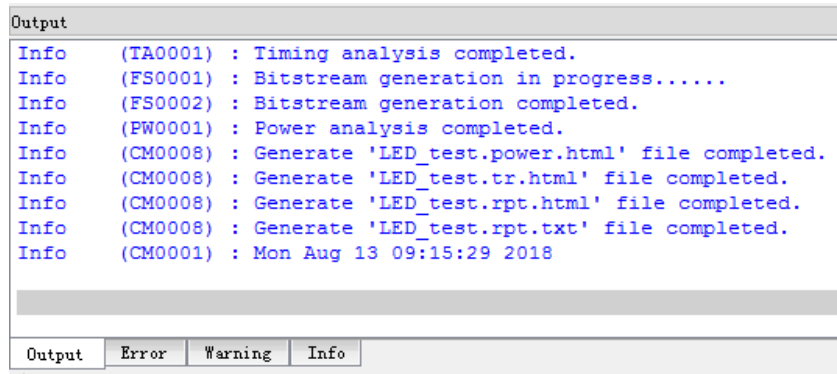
Output

Info (TA0001) : Timing analysis completed.
Info (FS0001) : Bitstream generation in progress......
Info (FS0002) : Bitstream generation completed.
Info (PW0001) : Power analysis completed.
Info (CM0008) : Generate 'LED_test.power.html' file completed.
Info (CM0008) : Generate 'LED_test.tr.html' file completed.
Info (CM0008) : Generate 'LED_test.rpt.html' file completed.
Info (CM0008) : Generate 'LED_test.rpt.txt' file completed.
Info (CM0001) : Mon Aug 13 09:15:29 2018

Output | Error | Warning | Info